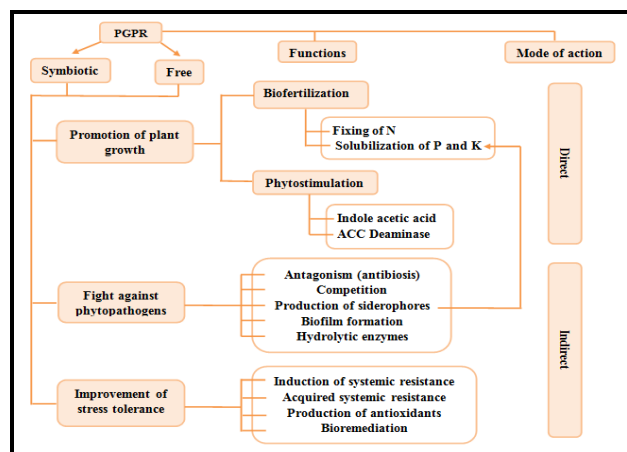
PGPR
Symbiotic
Free
Functions
Mode of action
Promotion of plant growth
Biofertilization
Fixing of N
Solubilization of P and K
Phytostimulation
Indole acetic acid
ACC Deaminase
Direct
Fight against phytopathogens
Antagonism (antibiosis)
Competition
Production of siderophores
Biofilm formation
Hydrolytic enzymes
Indirect
Improvement of stress tolerance
Induction of systemic resistance
Acquired systemic resistance
Production of antioxidants
Bioremediation